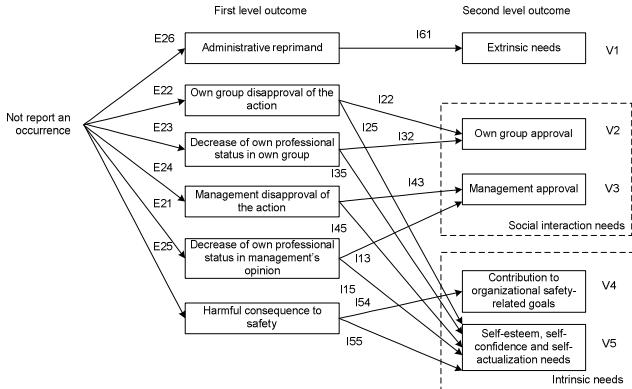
First level outcome

Second level outcome

Not report an occurrence

E26

Administrative reprimand

I61

Extrinsic needs

V1

E22

Own group disapproval of the action

I22

I25

E23

Decrease of own professional status in own group

I32

Own group approval

V2

I35

E24

E21

Management disapproval of the action

I43

Management approval

V3

Social interaction needs

I45

E25

Decrease of own professional status in management's opinion

I13

I15

I54

Contribution to organizational safety-related goals

V4

Harmful consequence to safety

I55

Self-esteem, self-confidence and self-actualization needs

V5

Intrinsic needs